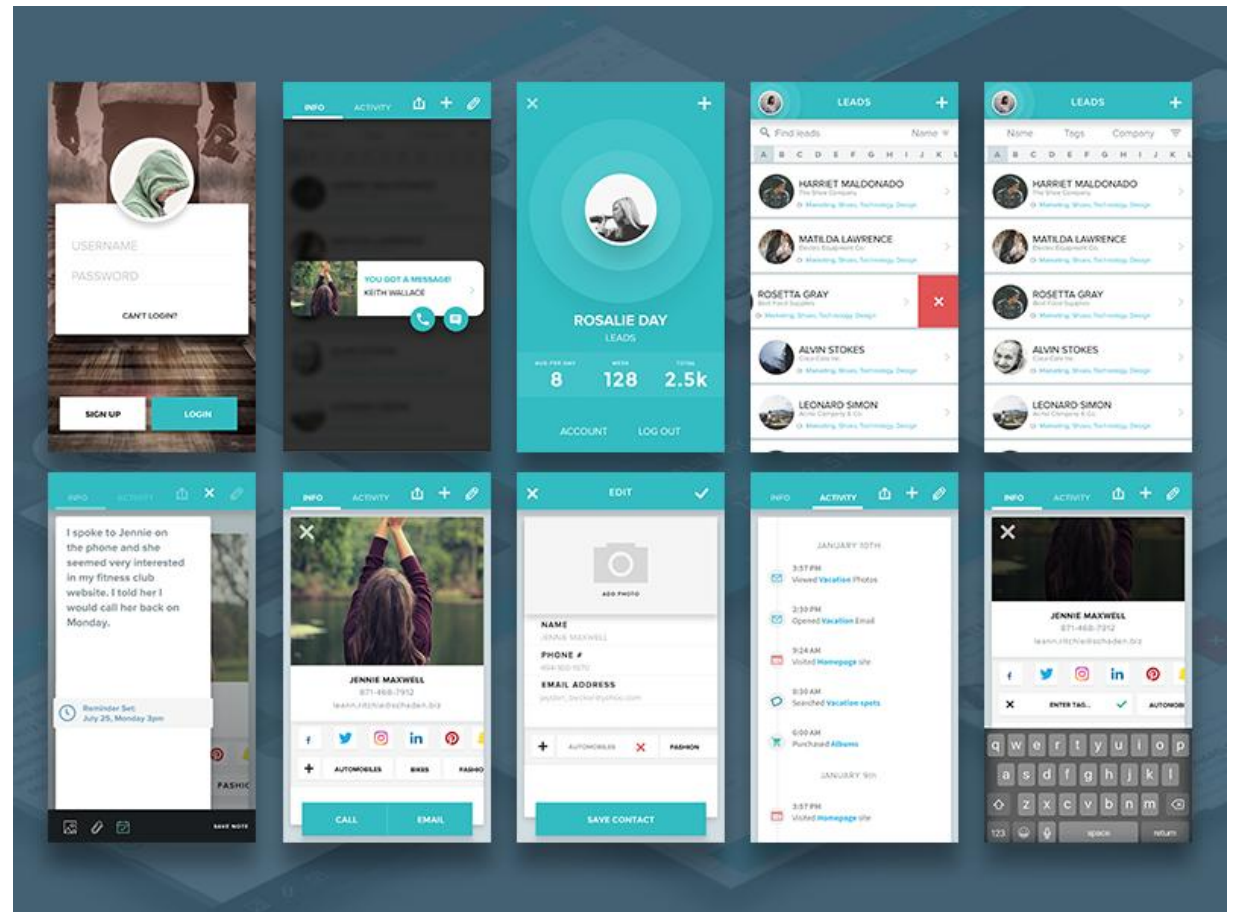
USERNAME
PASSWORD
CAN'T LOGIN?
SIGN UP
LOGIN

INFO ACTIVITY
YOU GOT A MESSAGE!
KEITH WALLACE

ROSALIE DAY
LEADS
8
128
2.5k
ACCOUNT LOG OUT

LEADS
Find leads Name
A B C D E F G H I J K L
HARRIET MALDONADO
The Shoe Company
Marketing, Shoes, Technology, Design
MATILDA LAWRENCE
Electric Equipment Co.
Marketing, Shoes, Technology, Design
ROSETTA GRAY
Bird Food Suppliers
Marketing, Shoes, Technology, Design
ALVIN STOKES
Coca Cola Inc.
Marketing, Shoes, Technology, Design
LEONARD SIMON
Acme Company & Co.
Marketing, Shoes, Technology, Design

LEADS
Name Tags Company
A B C D E F G H I J K L
HARRIET MALDONADO
The Shoe Company
Marketing, Shoes, Technology, Design
MATILDA LAWRENCE
Electric Equipment Co.
Marketing, Shoes, Technology, Design
ROSETTA GRAY
Bird Food Suppliers
Marketing, Shoes, Technology, Design
ALVIN STOKES
Coca Cola Inc.
Marketing, Shoes, Technology, Design
LEONARD SIMON
Acme Company & Co.
Marketing, Shoes, Technology, Design

INFO ACTIVITY
I spoke to Jennie on the phone and she seemed very interested in my fitness club website. I told her I would call her back on Monday.
Reminder Set:
July 25, Monday 3pm
FASHIO
SAVE NOTE

INFO ACTIVITY
JENNIE MAXWELL
871-468-7912
leann.ritchie@schaden.biz
AUTOMOBILES BIKES FASHIO
CALL EMAIL

EDIT
ADD PHOTO
NAME
JENNIE MAXWELL
PHONE #
EMAIL ADDRESS
AUTOMOBILES FASHION
SAVE CONTACT

INFO ACTIVITY
JANUARY 10TH
3:57 PM
Viewed Vacation Photos
2:30 PM
Opened Vacation Email
9:24 AM
Visited Homepage site
8:30 AM
Searched Vacation spots
6:00 AM
Purchased Albums
JANUARY 9th
3:57 PM
Visited Homepage site

INFO ACTIVITY
JENNIE MAXWELL
871-468-7912
leann.ritchie@schaden.biz
ENTER TAG... AUTOMO
q w e r t y u i o p
a s d f g h j k l
z x c v b n m
123 space return